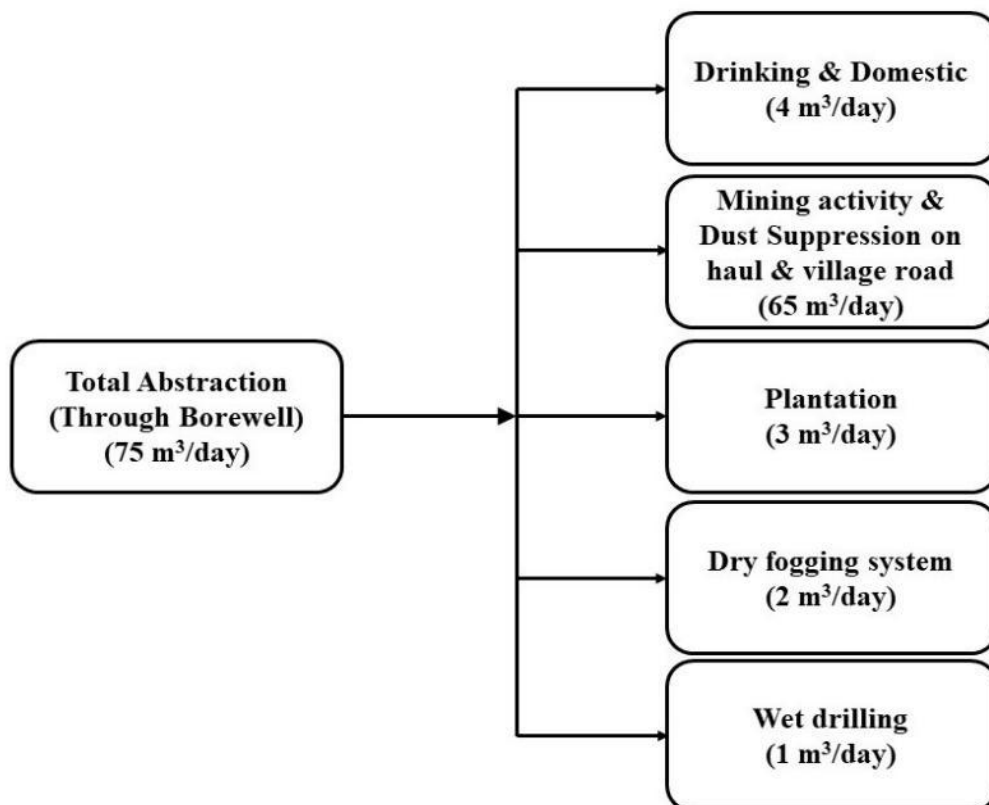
Total Abstraction (Through Borewell) (75 $m^3$/day)

Drinking & Domestic (4 $m^3$/day)

Mining activity & Dust Suppression on haul & village road (65 $m^3$/day)

Plantation (3 $m^3$/day)

Dry fogging system (2 $m^3$/day)

Wet drilling (1 $m^3$/day)